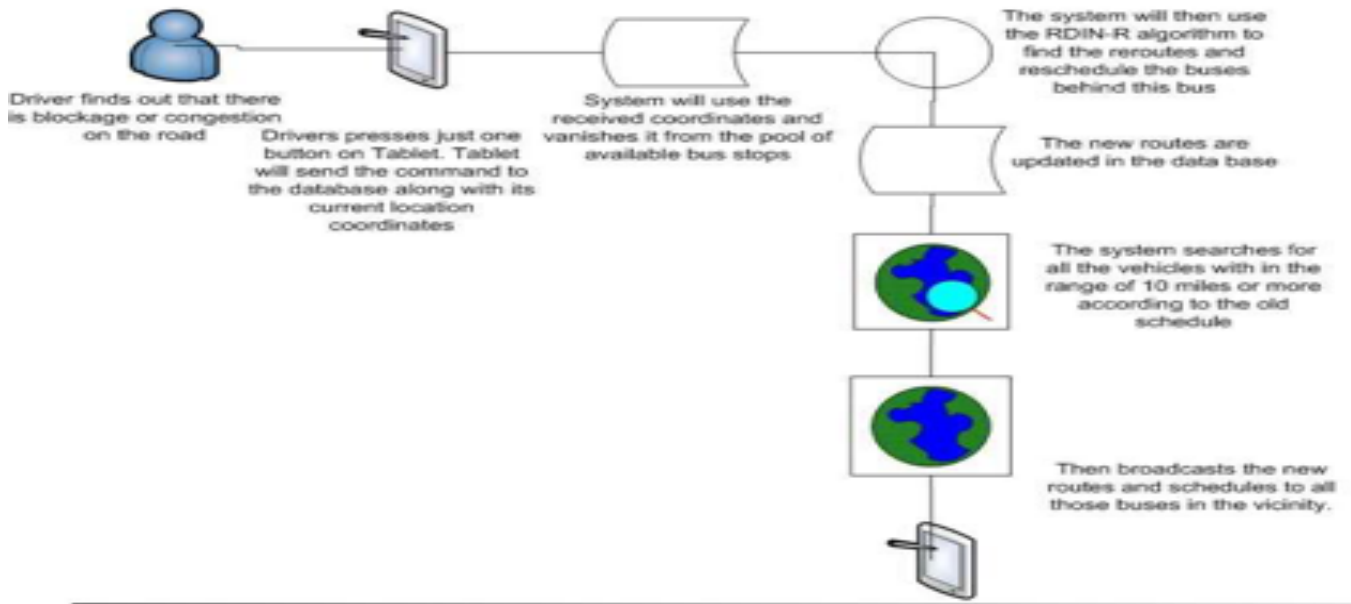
Driver finds out that there is blockage or congestion on the road

Drivers presses just one button on Tablet. Tablet will send the command to the database along with its current location coordinates

System will use the received coordinates and vanishes it from the pool of available bus stops

The system will then use the RDIN-R algorithm to find the reroutes and reschedule the buses behind this bus

The new routes are updated in the data base

The system searches for all the vehicles with in the range of 10 miles or more according to the old schedule

Then broadcasts the new routes and schedules to all those buses in the vicinity.